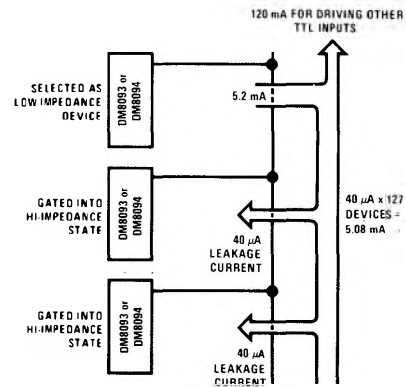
120 mA FOR DRIVING OTHER TTL INPUTS

SELECTED AS LOW IMPEDANCE DEVICE

DM8093 or DM8094

5.2 mA

GATED INTO HI-IMPEDANCE STATE

DM8093 or DM8094

40 $\mu$A LEAKAGE CURRENT

40 $\mu$A x 127 DEVICES = 5.08 mA

GATED INTO HI-IMPEDANCE STATE

DM8093 or DM8094

40 $\mu$A LEAKAGE CURRENT